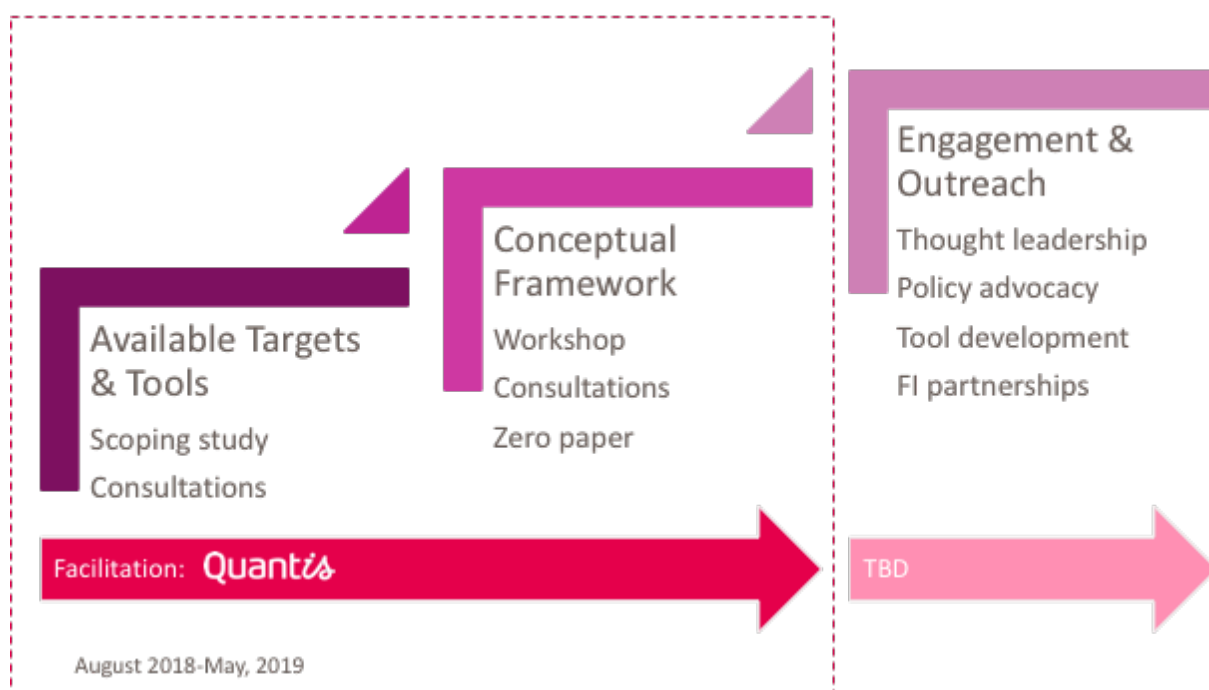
Available Targets & Tools

Scoping study

Consultations

Conceptual Framework

Workshop

Consultations

Zero paper

Engagement & Outreach

Thought leadership

Policy advocacy

Tool development

FI partnerships

Facilitation: Quantis

TBD

August 2018-May, 2019